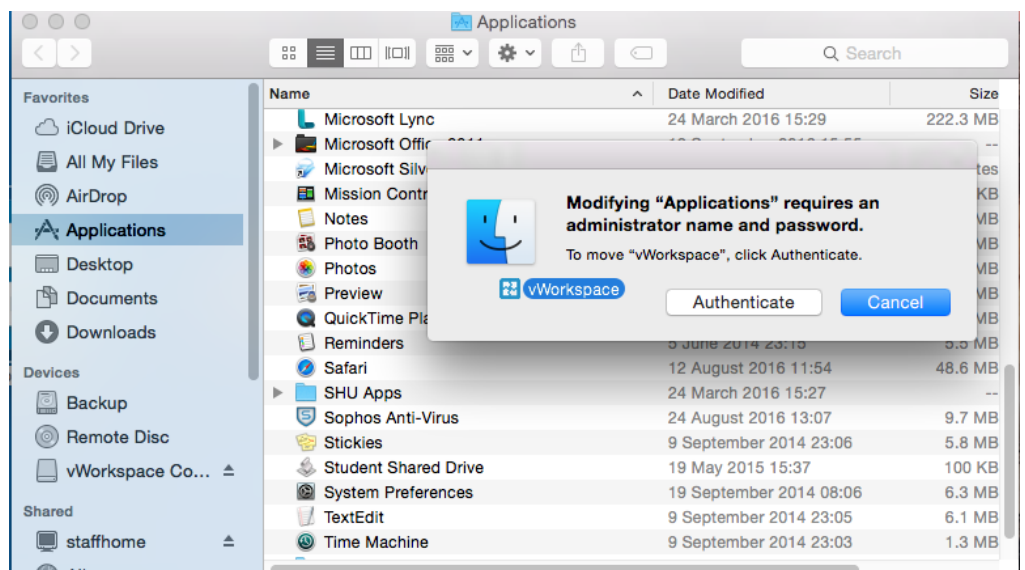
Applications

Search

Favorites
iCloud Drive
All My Files
AirDrop
Applications
Desktop
Documents
Downloads

Devices
Backup
Remote Disc
vWorkspace Co...

Shared
staffhome

| Name | Date Modified | Size |
|---|---|---|
| Microsoft Lync | 24 March 2016 15:29 | 222.3 MB |
| Microsoft Offic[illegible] | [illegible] | -- |
| Microsoft Silv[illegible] | | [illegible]tes |
| Mission Contr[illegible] | | KB |
| Notes | | MB |
| Photo Booth | | MB |
| Photos | | MB |
| Preview | | MB |
| QuickTime Pla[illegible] | | MB |
| Reminders | 5 June 2014 23:15 | 5.5 MB |
| Safari | 12 August 2016 11:54 | 48.6 MB |
| SHU Apps | 24 March 2016 15:27 | -- |
| Sophos Anti-Virus | 24 August 2016 13:07 | 9.7 MB |
| Stickies | 9 September 2014 23:06 | 5.8 MB |
| Student Shared Drive | 19 May 2015 15:37 | 100 KB |
| System Preferences | 19 September 2014 08:06 | 6.3 MB |
| TextEdit | 9 September 2014 23:05 | 6.1 MB |
| Time Machine | 9 September 2014 23:03 | 1.3 MB |

Modifying “Applications” requires an administrator name and password.

To move “vWorkspace”, click Authenticate.

vWorkspace

Authenticate

Cancel